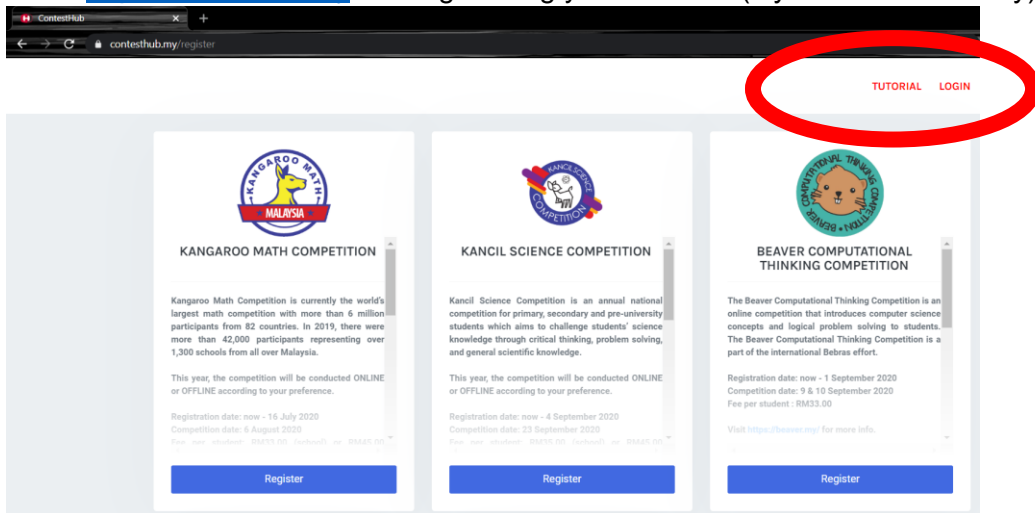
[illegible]

ContestHub

contesthub.my/register

TUTORIAL LOGIN

KANGAROO MATH MALAYSIA

KANGAROO MATH COMPETITION

Kangaroo Math Competition is currently the world's largest math competition with more than 6 million participants from 82 countries. In 2019, there were more than 42,000 participants representing over 1,300 schools from all over Malaysia.

This year, the competition will be conducted ONLINE or OFFLINE according to your preference.

Registration date: now - 16 July 2020
Competition date: 6 August 2020
Fee per student: RM32.00 (school) or RM45.00

Register

KANCIL SCIENCE COMPETITION

KANCIL SCIENCE COMPETITION

Kancil Science Competition is an annual national competition for primary, secondary and pre-university students which aims to challenge students' science knowledge through critical thinking, problem solving, and general scientific knowledge.

This year, the competition will be conducted ONLINE or OFFLINE according to your preference.

Registration date: now - 4 September 2020
Competition date: 23 September 2020
Fee per student: RM35.00 (school) or RM45.00

Register

COMPUTATIONAL THINKING COMPETITION BEAVER

BEAVER COMPUTATIONAL THINKING COMPETITION

The Beaver Computational Thinking Competition is an online competition that introduces computer science concepts and logical problem solving to students. The Beaver Computational Thinking Competition is a part of the international Bebras effort.

Registration date: now - 1 September 2020
Competition date: 9 & 10 September 2020
Fee per student : RM33.00

Visit https://beaver.my/ for more info.

Register